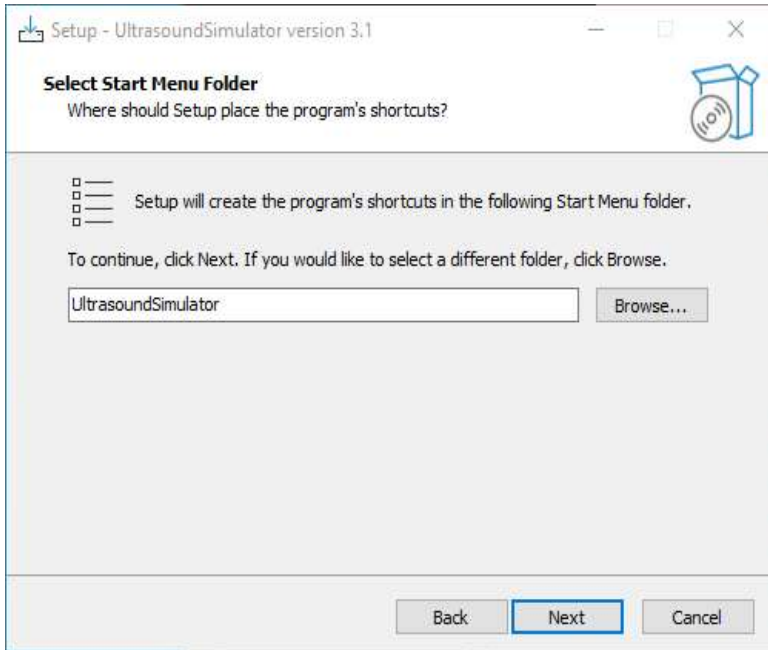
Setup - UltrasoundSimulator version 3.1

Select Start Menu Folder
Where should Setup place the program's shortcuts?

Setup will create the program's shortcuts in the following Start Menu folder.

To continue, click Next. If you would like to select a different folder, click Browse.

UltrasoundSimulator

Browse...

Back

Next

Cancel